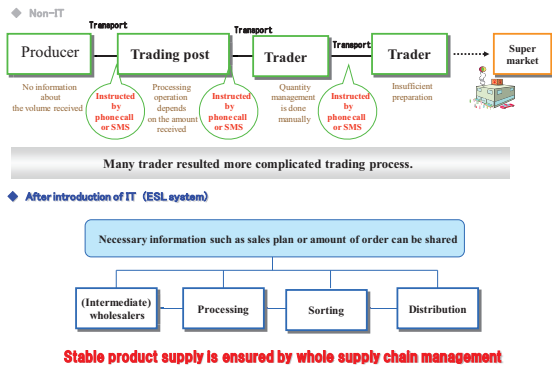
◆ Non-IT

Producer

Transport

Trading post

Transport

Trader

Transport

Trader

Super market

No information about the volume received

Instructed by phone call or SMS

Processing operation depends on the amount received

Instructed by phone call or SMS

Quantity management is done manually

Instructed by phone call or SMS

Insufficient preparation

Many trader resulted more complicated trading process.

◆ After introduction of IT（ESL system）

Necessary information such as sales plan or amount of order can be shared

(Intermediate) wholesalers

Processing

Sorting

Distribution

Stable product supply is ensured by whole supply chain management